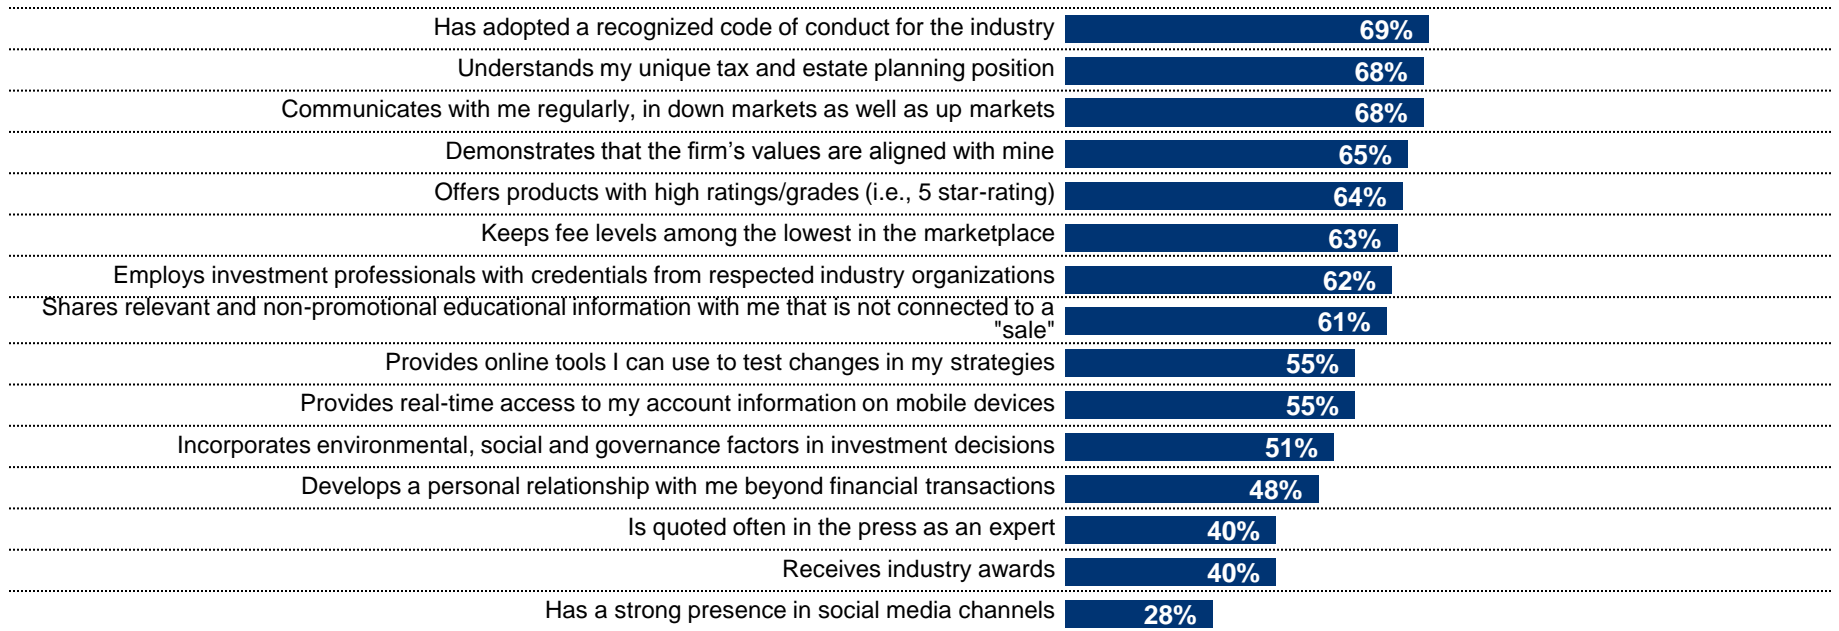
| | |
|---|---|
| Has adopted a recognized code of conduct for the industry | 69% |
| Understands my unique tax and estate planning position | 68% |
| Communicates with me regularly, in down markets as well as up markets | 68% |
| Demonstrates that the firm’s values are aligned with mine | 65% |
| Offers products with high ratings/grades (i.e., 5 star-rating) | 64% |
| Keeps fee levels among the lowest in the marketplace | 63% |
| Employs investment professionals with credentials from respected industry organizations | 62% |
| Shares relevant and non-promotional educational information with me that is not connected to a "sale" | 61% |
| Provides online tools I can use to test changes in my strategies | 55% |
| Provides real-time access to my account information on mobile devices | 55% |
| Incorporates environmental, social and governance factors in investment decisions | 51% |
| Develops a personal relationship with me beyond financial transactions | 48% |
| Is quoted often in the press as an expert | 40% |
| Receives industry awards | 40% |
| Has a strong presence in social media channels | 28% |